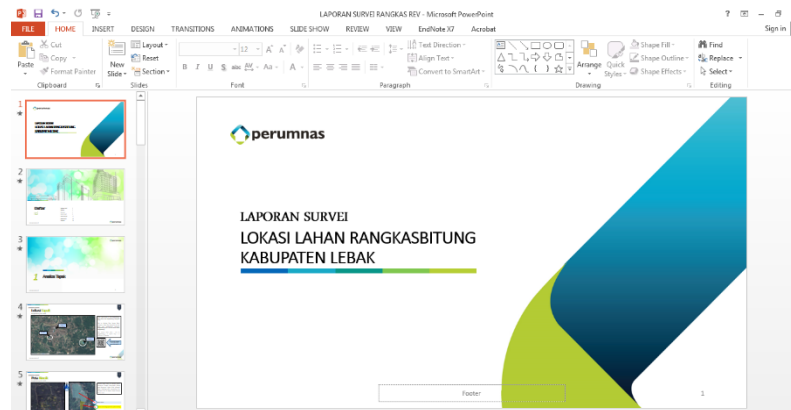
LAPORAN SURVEI RANGKAS REV - Microsoft PowerPoint

? – □ ×

FILE HOME INSERT DESIGN TRANSITIONS ANIMATIONS SLIDE SHOW REVIEW VIEW EndNote X7 Acrobat Sign in

Cut
Copy
Format Painter
Paste
Clipboard

New Slide
Layout
Reset
Section
Slides

Font

Text Direction
Align Text
Convert to SmartArt
Paragraph

Arrange
Quick Styles
Shape Fill
Shape Outline
Shape Effects
Drawing

Find
Replace
Select
Editing

1
2
3
4
5

perumnas

LAPORAN SURVEI
LOKASI LAHAN RANGKASBITUNG
KABUPATEN LEBAK

Footer

1